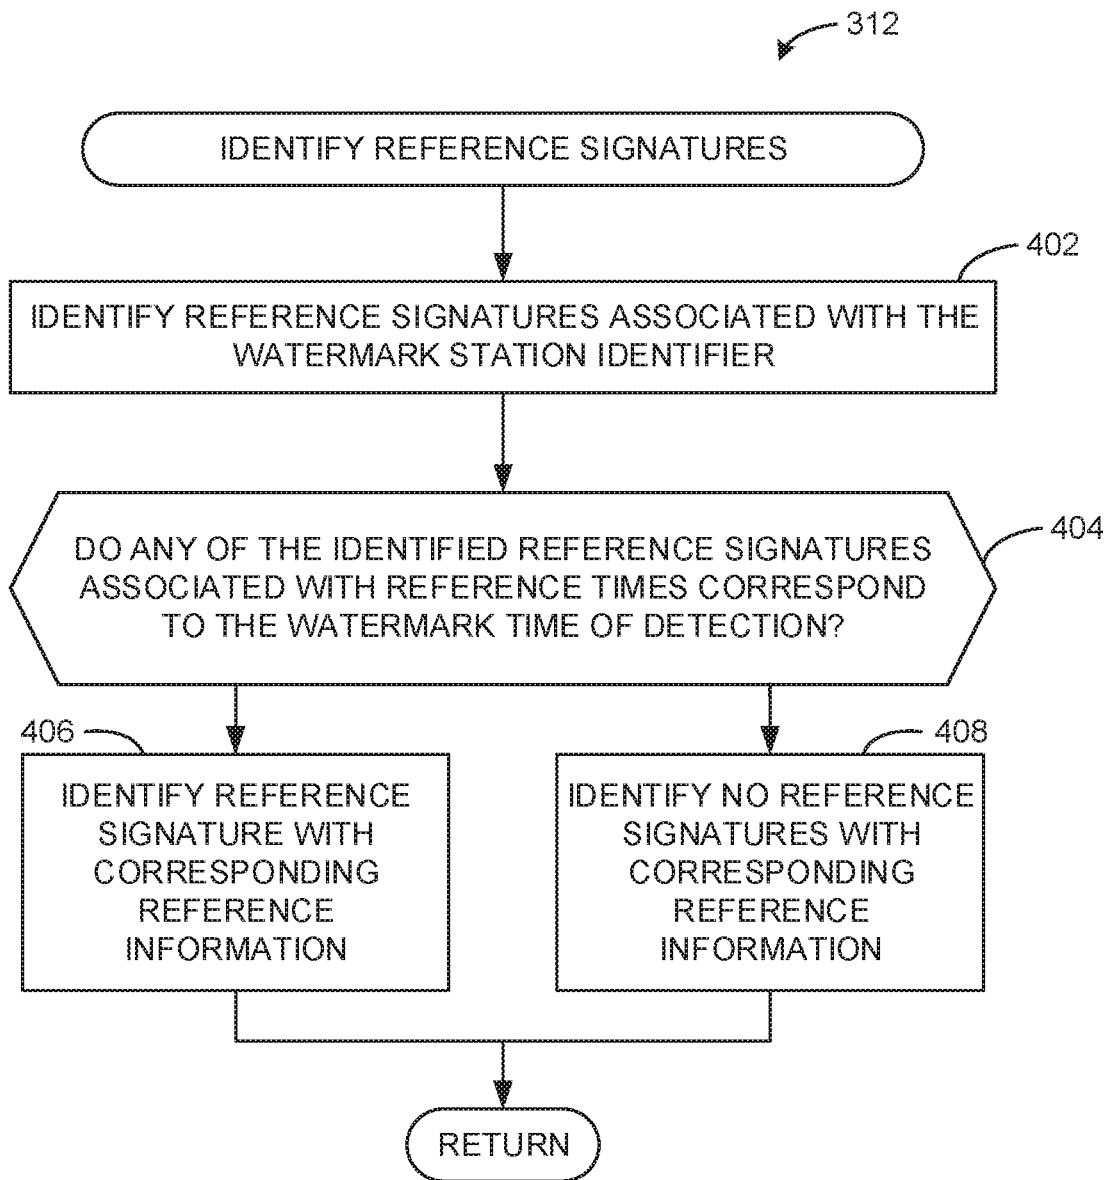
312

IDENTIFY REFERENCE SIGNATURES

402

IDENTIFY REFERENCE SIGNATURES ASSOCIATED WITH THE WATERMARK STATION IDENTIFIER

404

DO ANY OF THE IDENTIFIED REFERENCE SIGNATURES ASSOCIATED WITH REFERENCE TIMES CORRESPOND TO THE WATERMARK TIME OF DETECTION?

406

IDENTIFY REFERENCE SIGNATURE WITH CORRESPONDING REFERENCE INFORMATION

408

IDENTIFY NO REFERENCE SIGNATURES WITH CORRESPONDING REFERENCE INFORMATION

RETURN